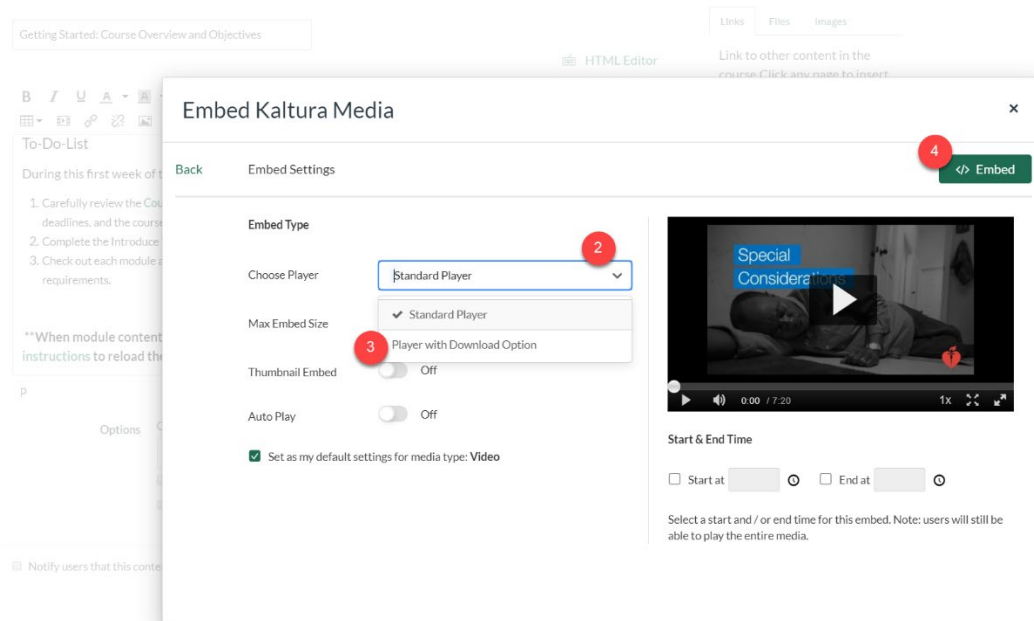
Getting Started: Course Overview and Objectives

HTML Editor

Links Files Images

Link to other content in the course. Click any page to insert.

To-Do-List

During this first week of t

1. Carefully review the Cou deadlines, and the course
2. Complete the Introduce
3. Check out each module a requirements.

**When module content instructions to reload the

p

Options

Notify users that this conte

Embed Kaltura Media

×

Back

Embed Settings

4

</> Embed

Embed Type

Choose Player

2

Standard Player

✔ Standard Player

Max Embed Size

3

Player with Download Option

Thumbnail Embed

Off

Auto Play

Off

Set as my default settings for media type: **Video**

Special Considerations

0:00 / 7:20

1x

Start & End Time

Start at

End at

Select a start and / or end time for this embed. Note: users will still be able to play the entire media.